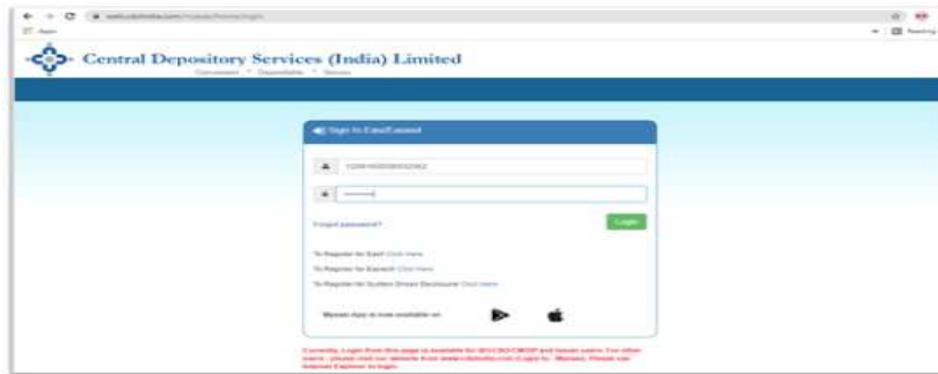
Central Depository Services (India) Limited

Convenient * Dependable * Secure

Sign In Easi/Easiest

Forgot password?

Login

To Register for Easi Click Here

To Register for Easiest Click Here

To Register for System Driven Disclosure Click Here

Myeasi App is now available on

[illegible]